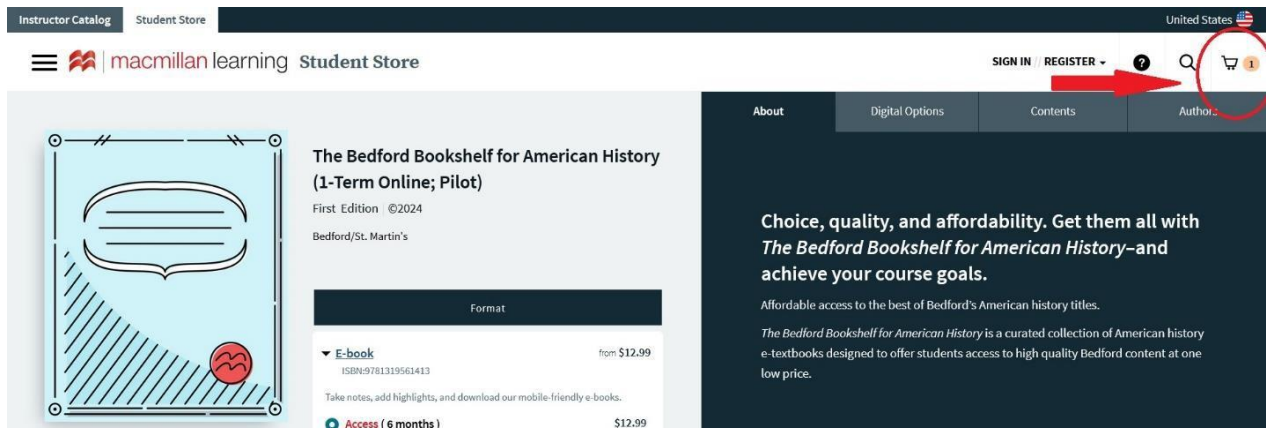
Instructor Catalog Student Store

United States

macmillan learning Student Store

SIGN IN | REGISTER

1

About Digital Options Contents Authors

The Bedford Bookshelf for American History (1-Term Online; Pilot)

First Edition | ©2024

Bedford/St. Martin's

Format

E-book from $12.99

ISBN:9781319561413

Take notes, add highlights, and download our mobile-friendly e-books.

Access ( 6 months ) $12.99

Choice, quality, and affordability. Get them all with *The Bedford Bookshelf for American History*–and achieve your course goals.

Affordable access to the best of Bedford's American history titles.

*The Bedford Bookshelf for American History* is a curated collection of American history e-textbooks designed to offer students access to high quality Bedford content at one low price.